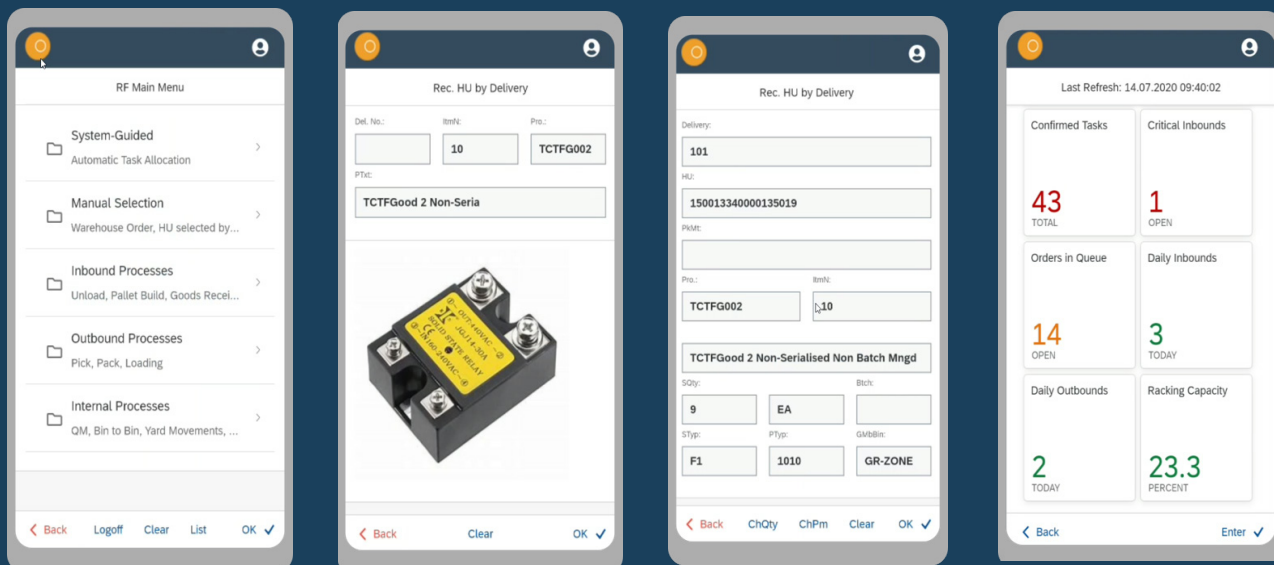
RF Main Menu

System-Guided
Automatic Task Allocation

Manual Selection
Warehouse Order, HU selected by...

Inbound Processes
Unload, Pallet Build, Goods Recei...

Outbound Processes
Pick, Pack, Loading

Internal Processes
QM, Bin to Bin, Yard Movements, ...

Back Logoff Clear List OK

Rec. HU by Delivery

Del. No.:
ItmN: 10
Pro.: TCTFG002
PTxt: TCTFGood 2 Non-Seria

Back Clear OK

Rec. HU by Delivery

Delivery: 101
HU: 150013340000135019
PkMt:
Pro.: TCTFG002
ItmN: 10
TCTFGood 2 Non-Serialised Non Batch Mngd
SQty: 9 EA
Btch:
STyp: F1
PTyp: 1010
GMvBin: GR-ZONE

Back ChQty ChPm Clear OK

Last Refresh: 14.07.2020 09:40:02

Confirmed Tasks
43
TOTAL

Critical Inbounds
1
OPEN

Orders in Queue
14
OPEN

Daily Inbounds
3
TODAY

Daily Outbounds
2
TODAY

Racking Capacity
23.3
PERCENT

Back Enter